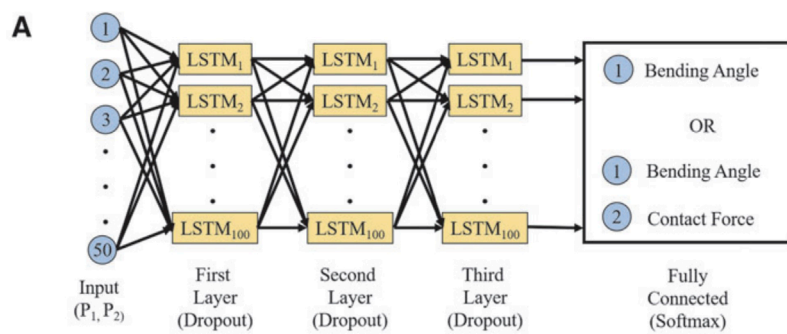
A

1
2
3
50

Input ($P_1$, $P_2$)

$LSTM_1$
$LSTM_2$
$LSTM_{100}$

First Layer (Dropout)

$LSTM_1$
$LSTM_2$
$LSTM_{100}$

Second Layer (Dropout)

$LSTM_1$
$LSTM_2$
$LSTM_{100}$

Third Layer (Dropout)

1 Bending Angle

OR

1 Bending Angle

2 Contact Force

Fully Connected (Softmax)